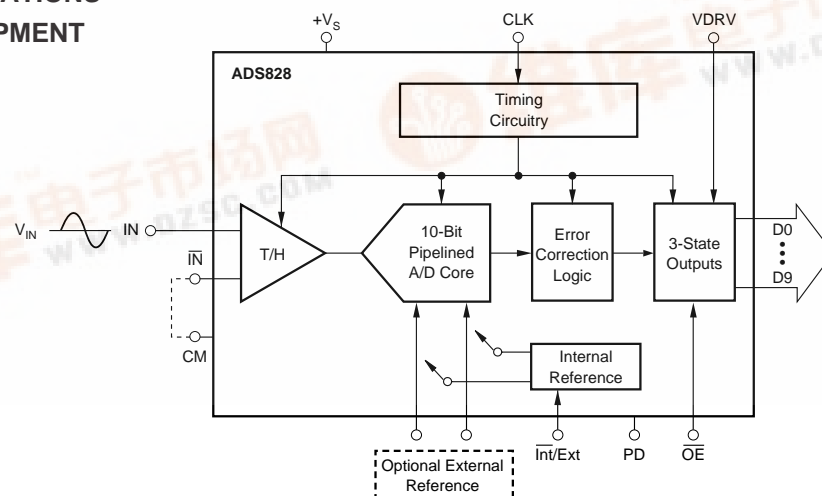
ATIONS
PMENT

$+V_S$ CLK VDRV

ADS828

Timing Circuitry

$V_{IN}$ IN

$\overline{IN}$

CM

T/H

10-Bit Pipelined A/D Core

Error Correction Logic

3-State Outputs

D0
D9

Internal Reference

Optional External Reference

$\overline{Int}$/Ext PD $\overline{OE}$

www.dzsc.com